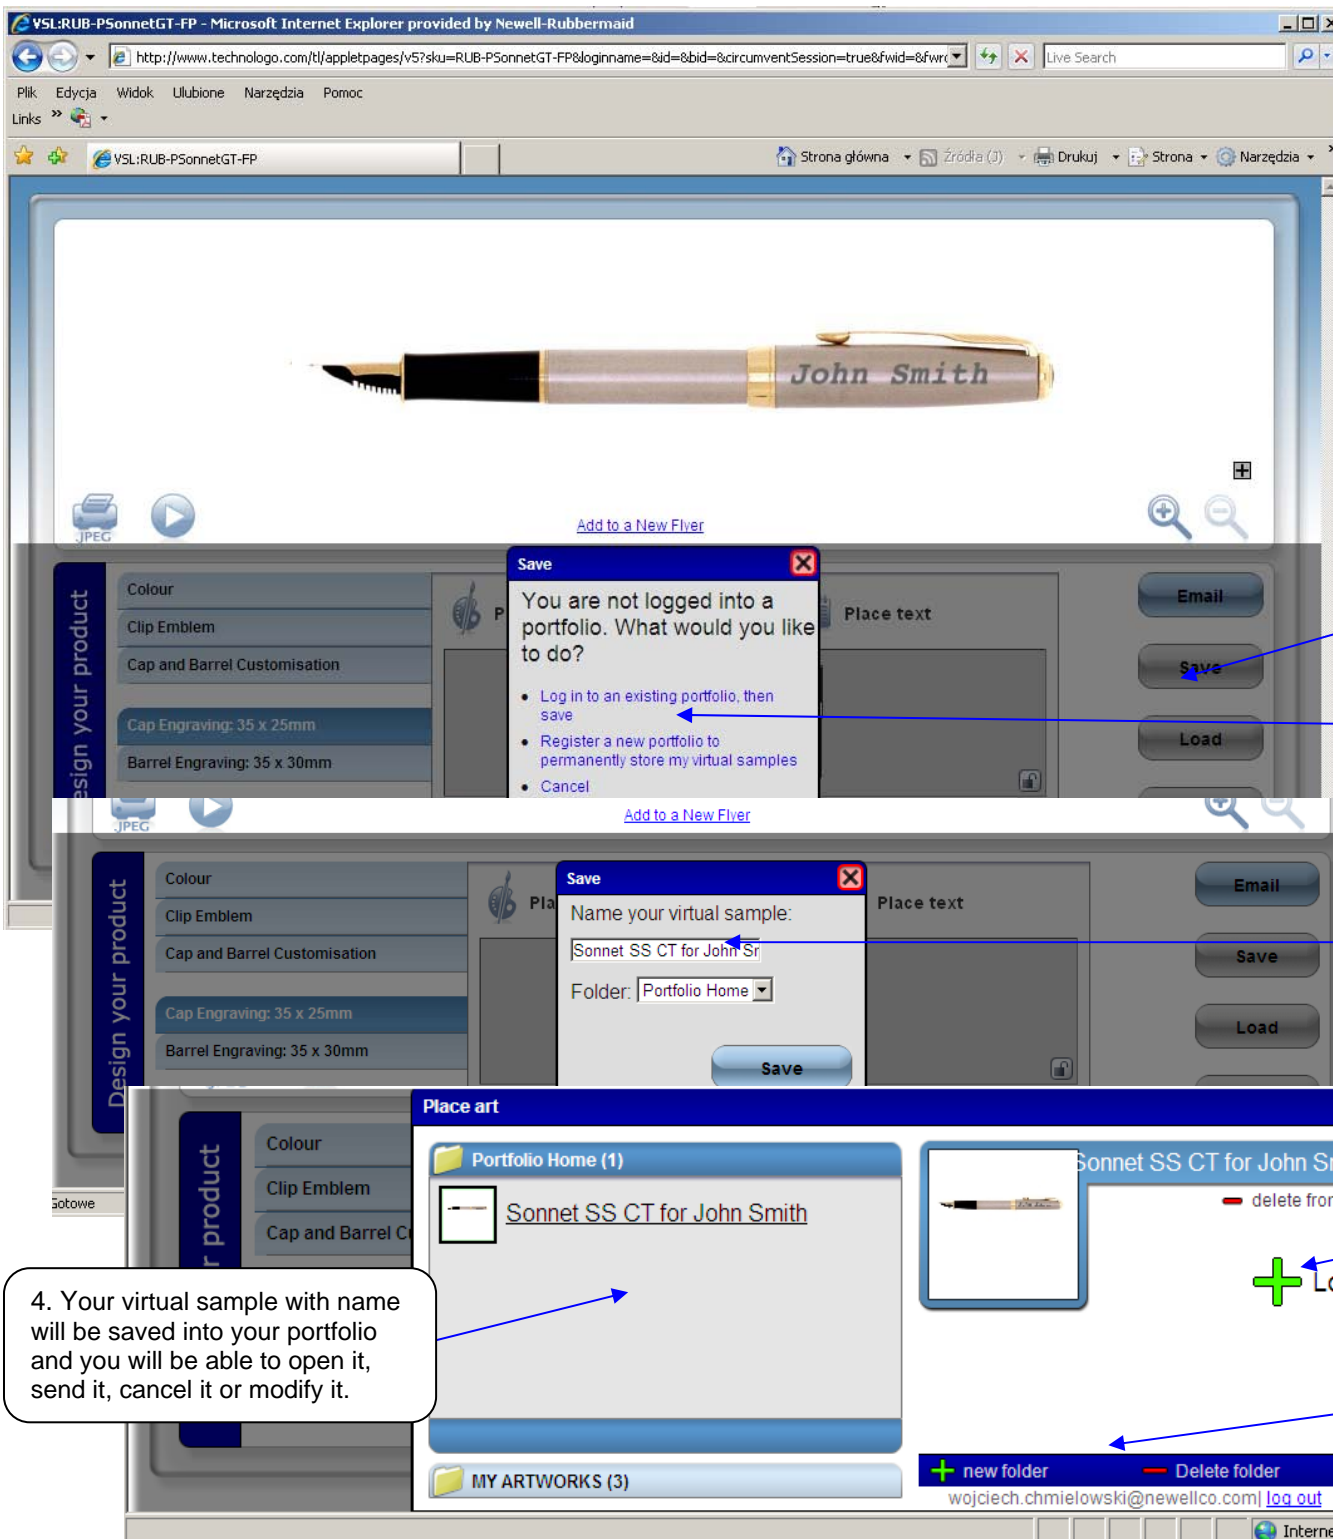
VSL:RUB-PSonnetGT-FP - Microsoft Internet Explorer provided by Newell-Rubbermaid

http://www.technologo.com/tl/appletpages/v5?sku=RUB-PSonnetGT-FP&loginname=&id=&bid=&circumventSession=true&fwid=&fwr

Live Search

Plik Edycja Widok Ulubione Narzędzia Pomoc

Links

VSL:RUB-PSonnetGT-FP

Strona główna Źródła (J) Drukuj Strona Narzędzia

John Smith

JPEG

Add to a New Flyer

Design your product

Colour

Clip Emblem

Cap and Barrel Customisation

Cap Engraving: 35 x 25mm

Barrel Engraving: 35 x 30mm

Save

You are not logged into a portfolio. What would you like to do?

• Log in to an existing portfolio, then save
• Register a new portfolio to permanently store my virtual samples
• Cancel

Place text

Email

Save

Load

JPEG

Add to a New Flyer

Design your product

Colour

Clip Emblem

Cap and Barrel Customisation

Cap Engraving: 35 x 25mm

Barrel Engraving: 35 x 30mm

Save

Name your virtual sample:

Sonnet SS CT for John Sr

Folder: Portfolio Home

Save

Place text

Email

Save

Load

Gotowe

r product

Colour

Clip Emblem

Cap and Barrel C

Place art

Portfolio Home (1)

Sonnet SS CT for John Smith

Sonnet SS CT for John S

delete fror

Lo

4. Your virtual sample with name will be saved into your portfolio and you will be able to open it, send it, cancel it or modify it.

MY ARTWORKS (3)

new folder

Delete folder

wojciech.chmielowski@newellco.com| log out

Interne